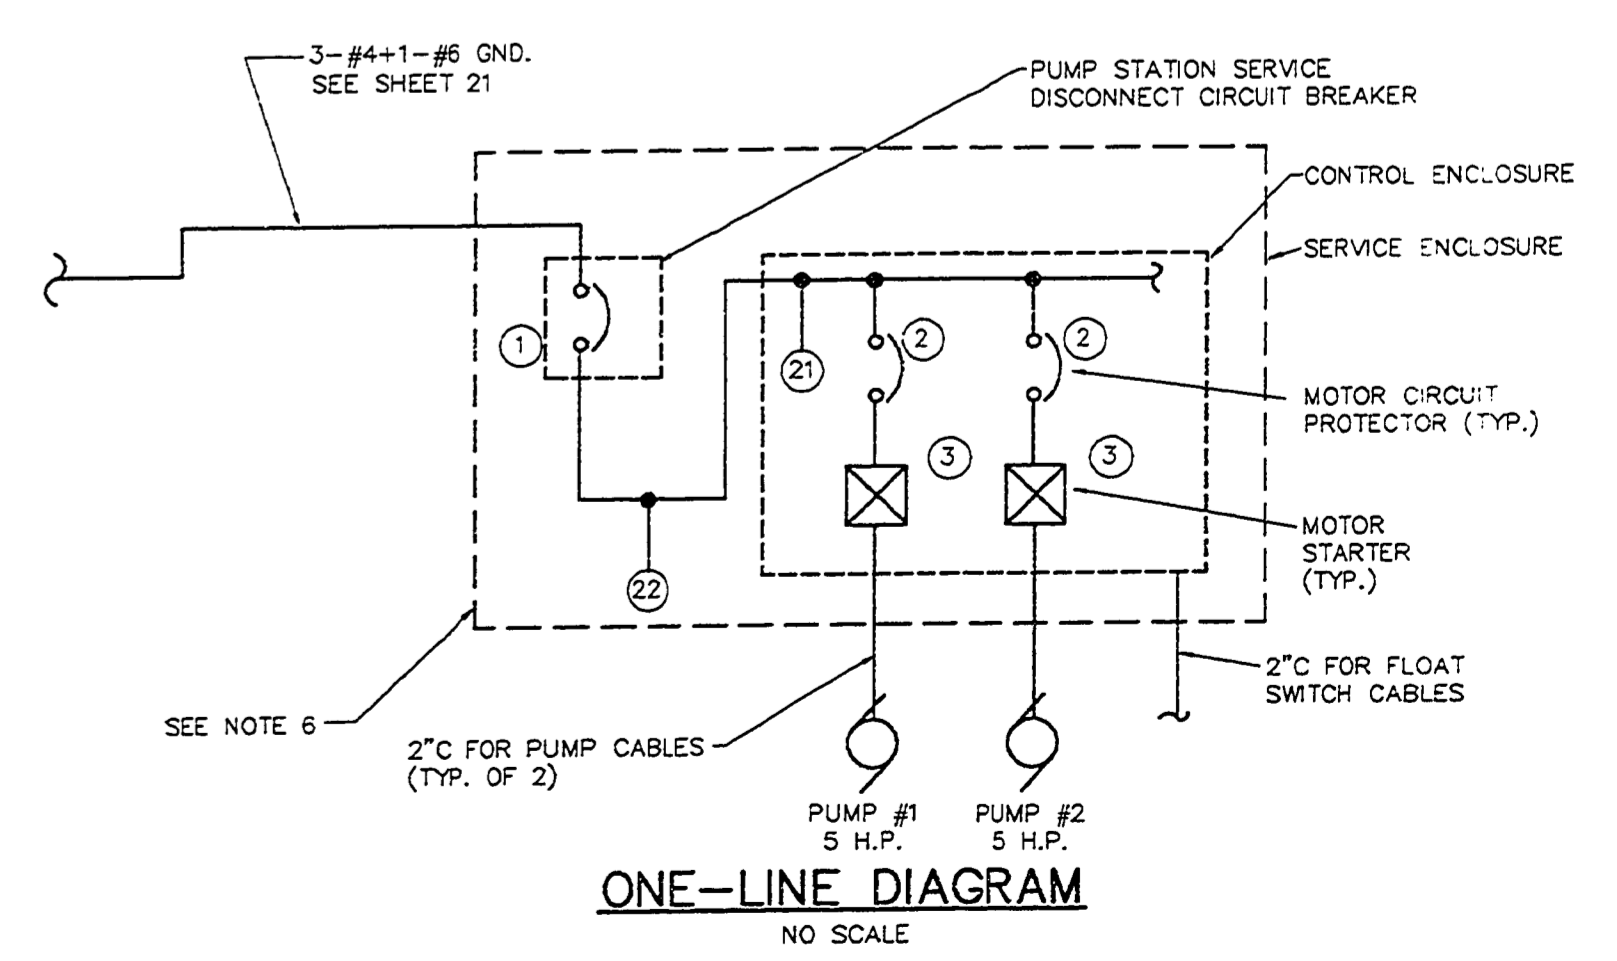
3–#4+1–#6 GND.
SEE SHEET 21

PUMP STATION SERVICE
DISCONNECT CIRCUIT BREAKER

CONTROL ENCLOSURE

SERVICE ENCLOSURE

1

21

2

2

MOTOR CIRCUIT
PROTECTOR (TYP.)

3

3

MOTOR
STARTER
(TYP.)

22

2"C FOR FLOAT
SWITCH CABLES

SEE NOTE 6

2"C FOR PUMP CABLES
(TYP. OF 2)

PUMP #1
5 H.P.

PUMP #2
5 H.P.

ONE–LINE DIAGRAM
NO SCALE